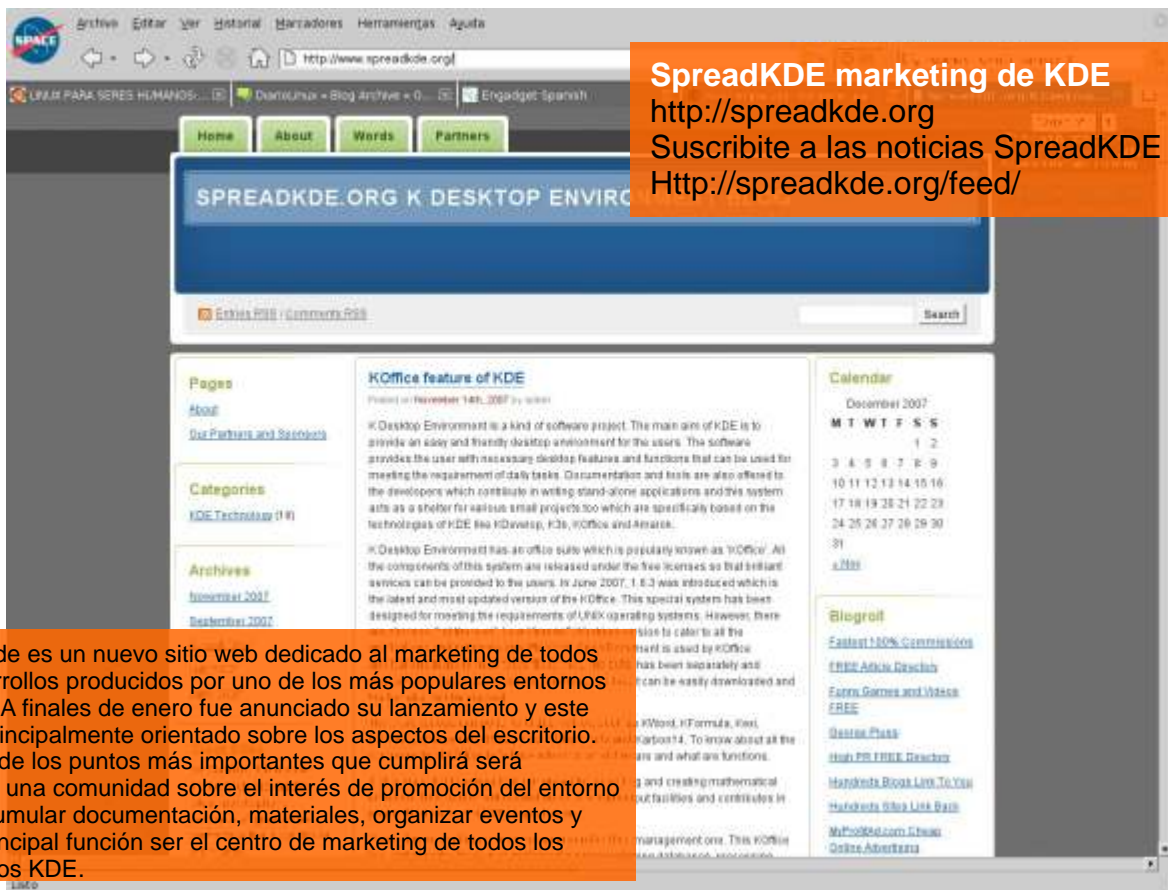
Archivo Editar Ver Historial Marcadores Herramientas Ayuda

http://www.spreadkde.org/

LINUX PARA SERES HUMANOS: ... DiarioLinux » Blog Archive » O... Engadget Spanish

SpreadKDE marketing de KDE
http://spreadkde.org
Suscribite a las noticias SpreadKDE
Http://spreadkde.org/feed/

Home About Words Partners

SPREADKDE.ORG K DESKTOP ENVIRO

Entries RSS | Comments RSS

Search

Pages
About
Our Partners and Sponsors

Categories
KDE Technology (10)

Archives
November 2007
September 2007

KOffice feature of KDE
Posted on November 14th, 2007 by admin

K Desktop Environment is a kind of software project. The main aim of KDE is to provide an easy and friendly desktop environment for the users. The software provides the user with necessary desktop features and functions that can be used for meeting the requirement of daily tasks. Documentation and tools are also offered to the developers which contribute in writing stand-alone applications and this system acts as a shelter for various small projects too which are specifically based on the technologies of KDE like KDevelop, K3b, KOffice and Amarok.

K Desktop Environment has an office suite which is popularly known as 'KOffice'. All the components of this system are released under the free licenses so that brilliant services can be provided to the users. In June 2007, 1.6.3 was introduced which is the latest and most updated version of the KOffice. This special system has been designed for meeting the requirements of UNIX operating systems. However, there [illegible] sion to cater to all the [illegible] ment is used by KOffice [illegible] has been separately and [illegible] t can be easily downloaded and

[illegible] KWord, KFormula, Kexi, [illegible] Karbon14. To know about all the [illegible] ars and what are functions.

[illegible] and creating mathematical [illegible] out facilities and contributes in

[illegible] management one. This KOffice

Calendar
December 2007
M T W T F S S
1 2
3 4 5 6 7 8 9
10 11 12 13 14 15 16
17 18 19 20 21 22 23
24 25 26 27 28 29 30
31
« Nov

Blogroll
Fastest 100% Commissions
FREE Article Directory
Funny Games and Videos FREE
George Pluss
High PR FREE Directory
Hundreds Blogs Link To You
Hundreds Sites Link Back
MyProfitAd.com Cheap Online Advertising

de es un nuevo sitio web dedicado al marketing de todos rrollos producidos por uno de los más populares entornos A finales de enero fue anunciado su lanzamiento y este incipalmente orientado sobre los aspectos del escritorio. de los puntos más importantes que cumplirá será una comunidad sobre el interés de promoción del entorno umular documentación, materiales, organizar eventos y ncipal función ser el centro de marketing de todos los os KDE.

Listo